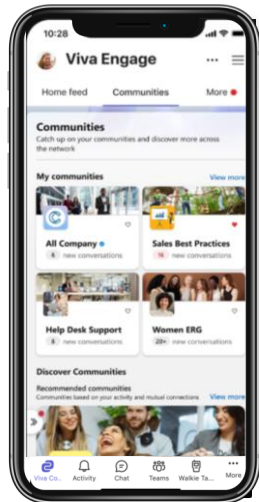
10:28

Viva Engage

Home feed
Communities
More

Communities
Catch up on your communities and discover more across the network

My communities
View more

All Company
6 new conversations

Sales Best Practices
16 new conversations

Help Desk Support
8 new conversations

Women ERG
20+ new conversations

Discover Communities
Recommended communities
Communities based on your activity and mutual connections
View more

Viva Co...
Activity
Chat
Teams
Walkie Ta...
More